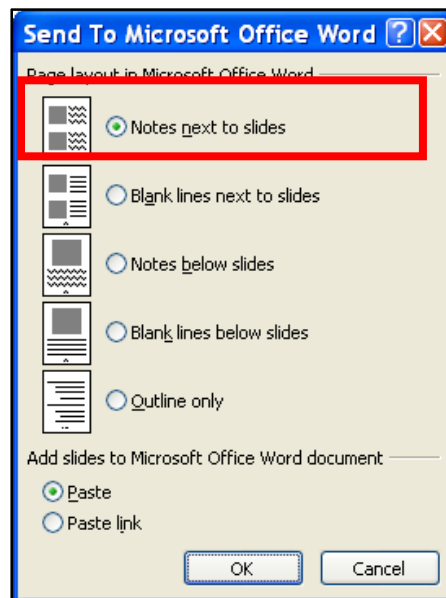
Send To Microsoft Office Word

Page layout in Microsoft Office Word

Notes next to slides

Blank lines next to slides

Notes below slides

Blank lines below slides

Outline only

Add slides to Microsoft Office Word document

Paste

Paste link

OK

Cancel